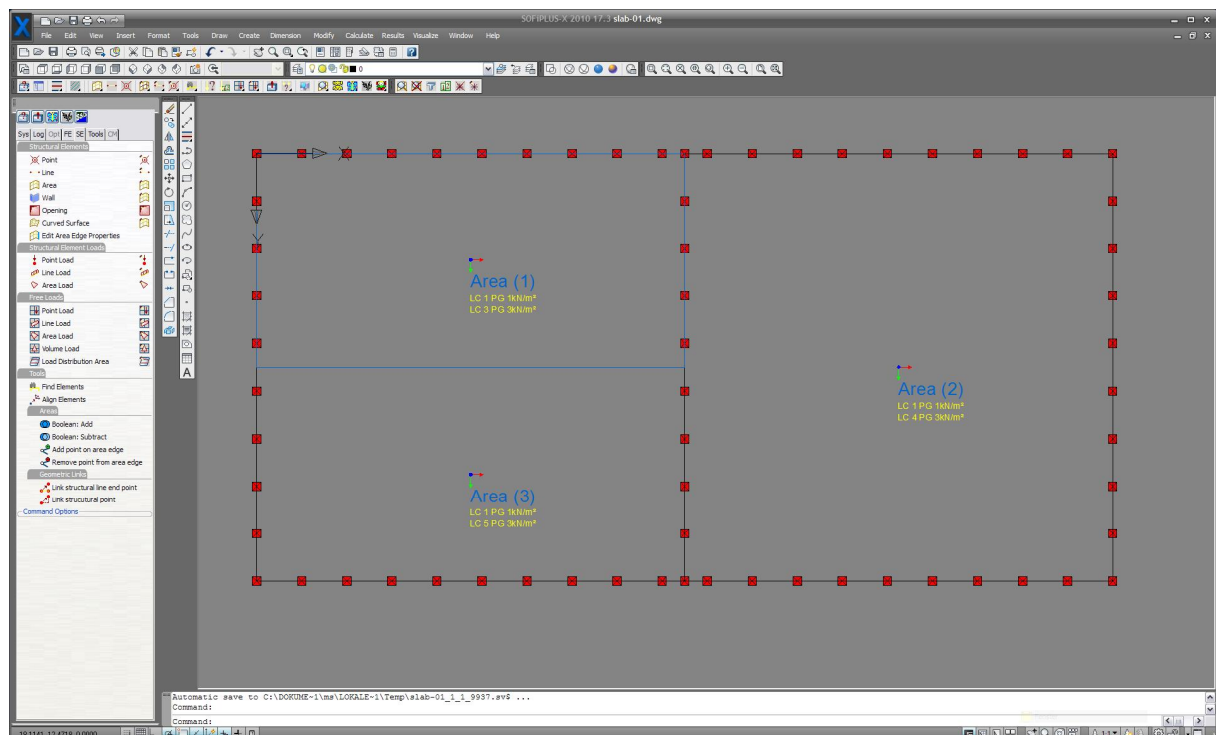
SOFIPLUS-X 2010 17.3 slab-01.dwg

File Edit View Insert Format Tools Draw Create Dimension Modify Calculate Results Visualize Window Help

0

Sys Log Opt FE SE Tools CM

Structural Elements
Point
Line
Area
Wall
Opening
Curved Surface
Edit Area Edge Properties
Structural Element Loads
Point Load
Line Load
Area Load
Free Loads
Point Load
Line Load
Area Load
Volume Load
Load Distribution Area
Tools
Find Elements
Align Elements
Areas
Boolean: Add
Boolean: Subtract
Add point on area edge
Remove point from area edge
Geometric Links
Link structural line end point
Link strucutral point
Command Options

Area (1)
LC 1 PG 1kN/m²
LC 3 PG 3kN/m²

Area (2)
LC 1 PG 1kN/m²
LC 4 PG 3kN/m²

Area (3)
LC 1 PG 1kN/m²
LC 5 PG 3kN/m²

Automatic save to C:\DOKUME~1\ms\LOKALE~1\Temp\slab-01_1_1_9937.sv$ ...
Command:
Command:

39.1141, 12.4718, 0.0000